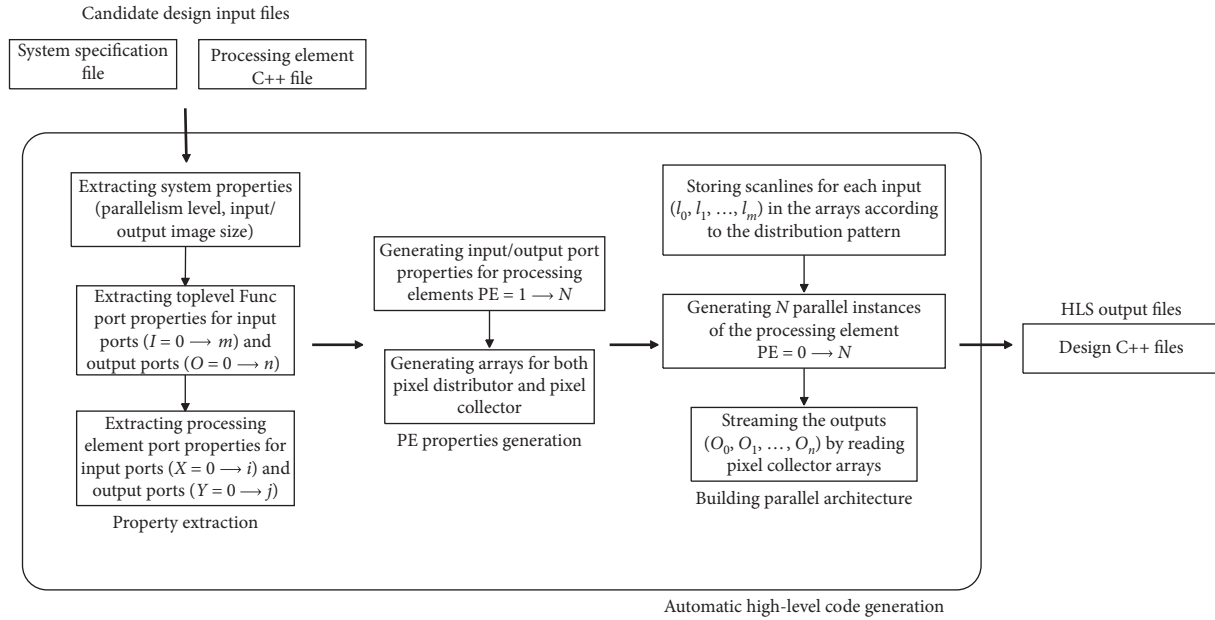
Candidate design input files

System specification file

Processing element C++ file

Extracting system properties (parallelism level, input/output image size)

Extracting toplevel Func port properties for input ports ($I = 0 \longrightarrow m$) and output ports ($O = 0 \longrightarrow n$)

Extracting processing element port properties for input ports ($X = 0 \longrightarrow i$) and output ports ($Y = 0 \longrightarrow j$)

Property extraction

Generating input/output port properties for processing elements PE = $1 \longrightarrow N$

Generating arrays for both pixel distributor and pixel collector

PE properties generation

Storing scanlines for each input ($l_0, l_1, \ldots, l_m$) in the arrays according to the distribution pattern

Generating $N$ parallel instances of the processing element PE = $0 \longrightarrow N$

Streaming the outputs ($O_0, O_1, \ldots, O_n$) by reading pixel collector arrays

Building parallel architecture

HLS output files

Design C++ files

Automatic high-level code generation